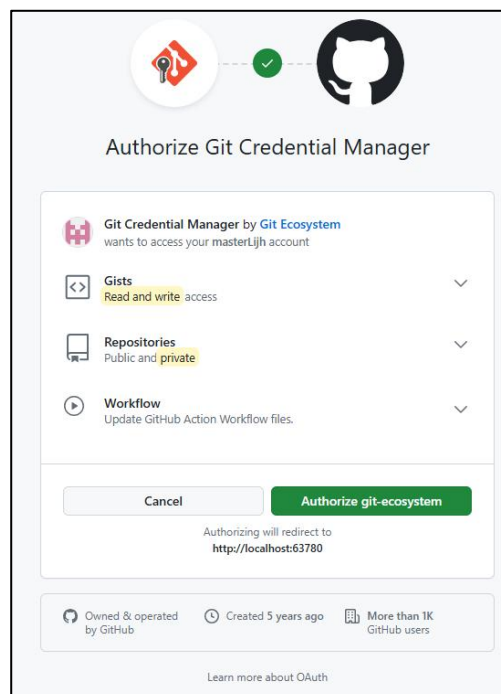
Authorize Git Credential Manager

Git Credential Manager by Git Ecosystem
wants to access your masterLijh account

Gists
Read and write access

Repositories
Public and private

Workflow
Update GitHub Action Workflow files.

Cancel

Authorize git-ecosystem

Authorizing will redirect to
http://localhost:63780

Owned & operated by GitHub

Created 5 years ago

More than 1K GitHub users

Learn more about OAuth